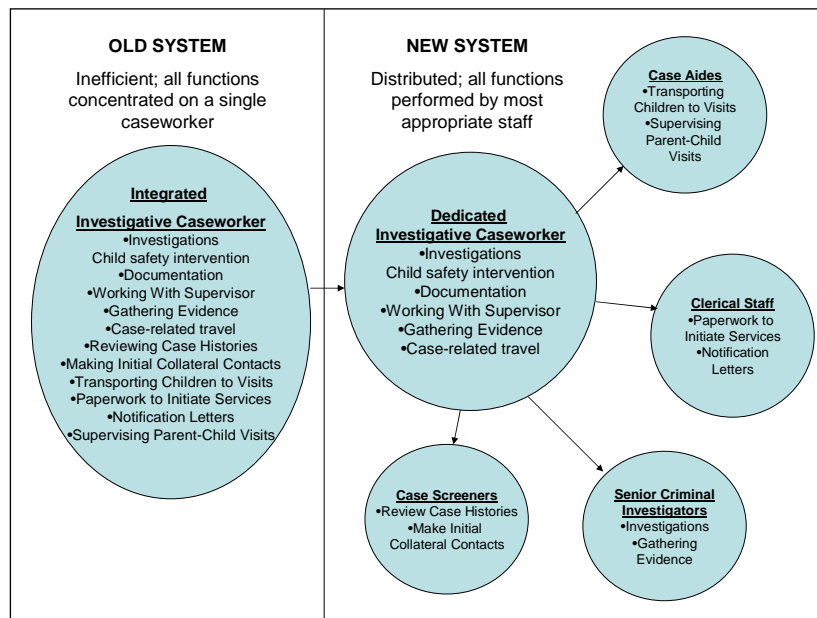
OLD SYSTEM

Inefficient; all functions concentrated on a single caseworker

Integrated

Investigative Caseworker
•Investigations
Child safety intervention
•Documentation
•Working With Supervisor
•Gathering Evidence
•Case-related travel
•Reviewing Case Histories
•Making Initial Collateral Contacts
•Transporting Children to Visits
•Paperwork to Initiate Services
•Notification Letters
•Supervising Parent-Child Visits

NEW SYSTEM

Distributed; all functions performed by most appropriate staff

Dedicated Investigative Caseworker
•Investigations
Child safety intervention
•Documentation
•Working With Supervisor
•Gathering Evidence
•Case-related travel

Case Aides
•Transporting Children to Visits
•Supervising Parent-Child Visits

Clerical Staff
•Paperwork to Initiate Services
•Notification Letters

Case Screeners
•Review Case Histories
•Make Initial Collateral Contacts

Senior Criminal Investigators
•Investigations
•Gathering Evidence